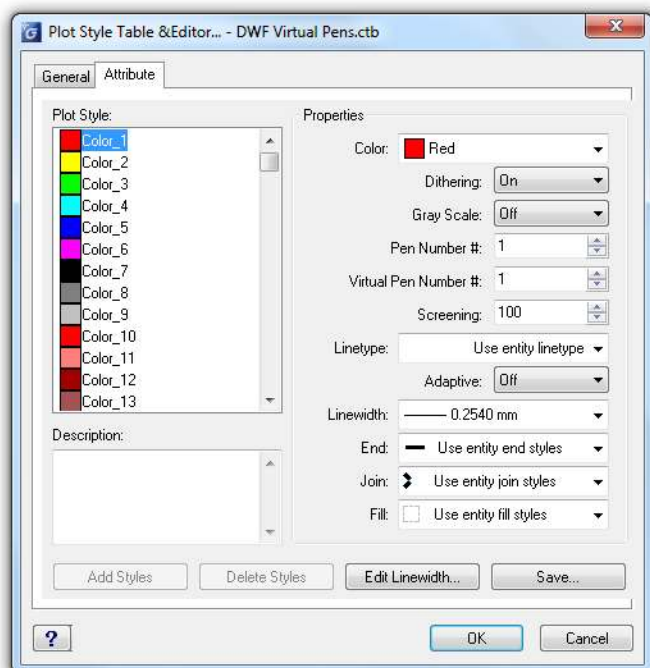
Plot Style Table &Editor... - DWF Virtual Pens.ctb

General Attribute

Plot Style:
Color_1
Color_2
Color_3
Color_4
Color_5
Color_6
Color_7
Color_8
Color_9
Color_10
Color_11
Color_12
Color_13

Description:

Properties
Color: Red
Dithering: On
Gray Scale: Off
Pen Number #: 1
Virtual Pen Number #: 1
Screening: 100
Linetype: Use entity linetype
Adaptive: Off
Linewidth: 0.2540 mm
End: Use entity end styles
Join: Use entity join styles
Fill: Use entity fill styles

Add Styles
Delete Styles
Edit Linewidth...
Save...

?
OK
Cancel